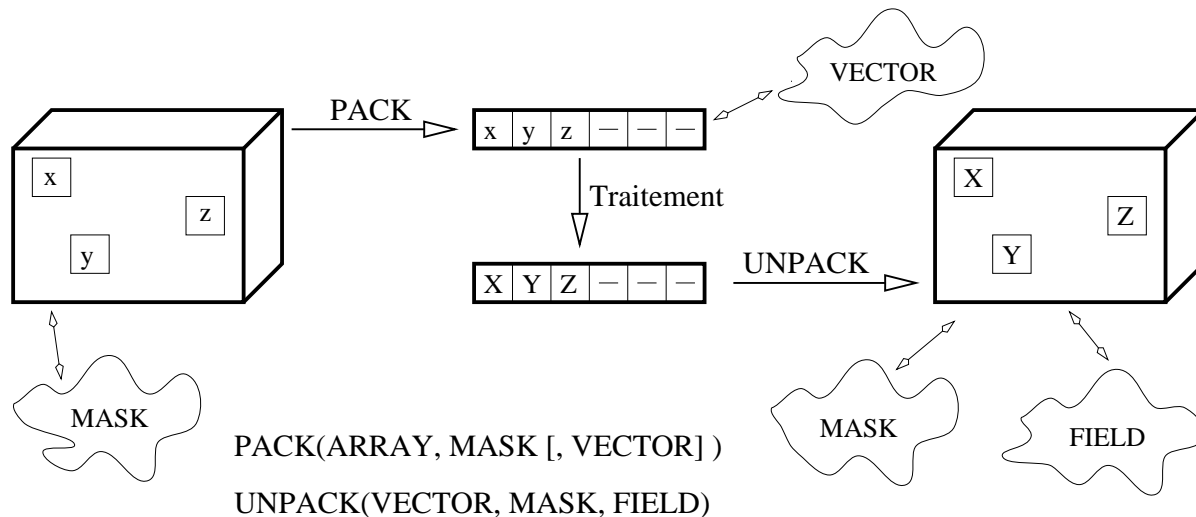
VECTOR

PACK

| x | y | z | — | — | — |
|---|---|---|---|---|---|

x

z

y

Traitement

X

Z

Y

| X | Y | Z | — | — | — |
|---|---|---|---|---|---|

UNPACK

MASK

PACK(ARRAY, MASK [, VECTOR] )

UNPACK(VECTOR, MASK, FIELD)

MASK

FIELD